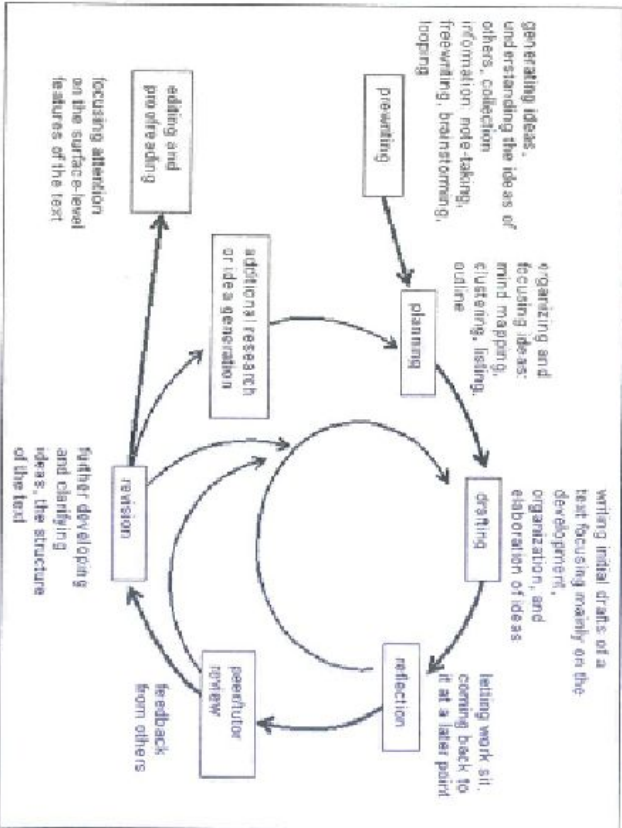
generating ideas, understanding the ideas of others, collecting information, note-taking, freewriting, brainstorming, looping

prewriting

organizing and focusing ideas: mind mapping, clustering, listing, outline

planning

writing initial drafts of a text focusing mainly on the development, organization, and elaboration of ideas

drafting

letting work sit, coming back to it at a later point

reflection

peer/tutor review

feedback from others

revision

further developing and clarifying ideas, the structure of the text

additional research or idea generation

editing and proofreading

focusing attention on the surface-level features of the text